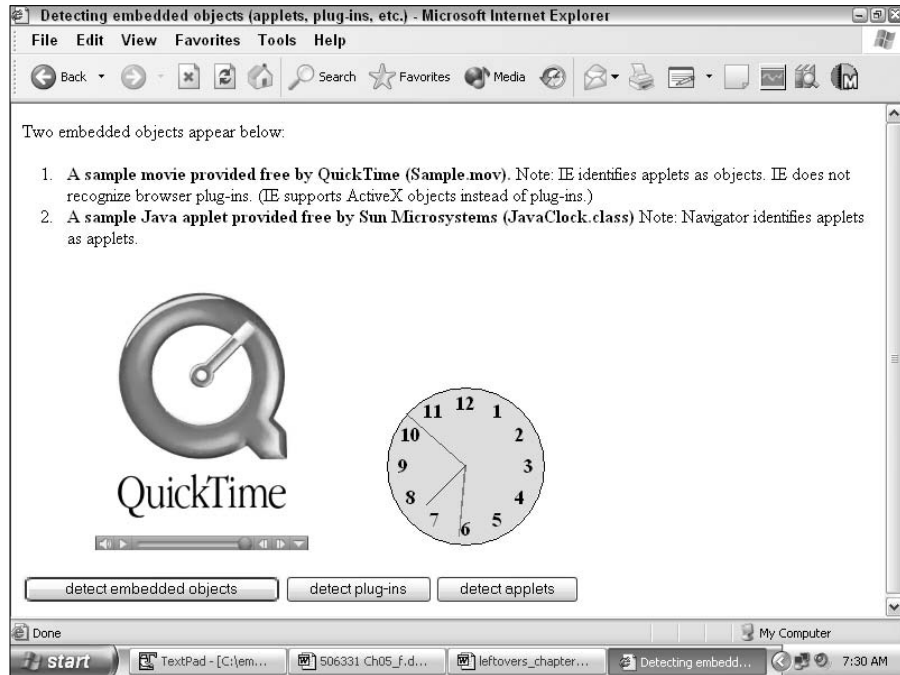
Detecting embedded objects (applets, plug-ins, etc.) - Microsoft Internet Explorer

File Edit View Favorites Tools Help

Back Search Favorites Media

Two embedded objects appear below:

1. **A sample movie provided free by QuickTime (Sample.mov).** Note: IE identifies applets as objects. IE does not recognize browser plug-ins. (IE supports ActiveX objects instead of plug-ins.)
2. **A sample Java applet provided free by Sun Microsystems (JavaClock.class)** Note: Navigator identifies applets as applets.

QuickTime

12 1 2 3 4 5 6 7 8 9 10 11

detect embedded objects detect plug-ins detect applets

Done My Computer

start TextPad - [C:\em... 506331 Ch05_f.d... leftovers_chapter... Detecting embedd... 7:30 AM